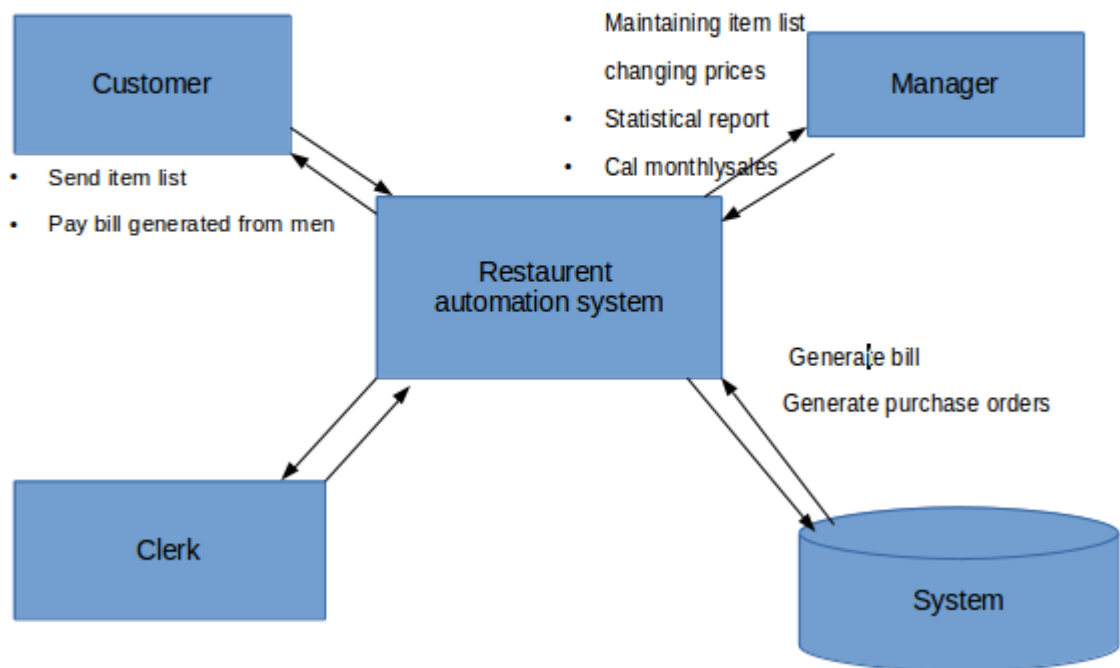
Customer

- Send item list
- Pay bill generated from men

Maintaining item list

changing prices

- Statistical report
- Cal monthlysales

Manager

Restaurent automation system

Generate bill

Generate purchase orders

Clerk

System